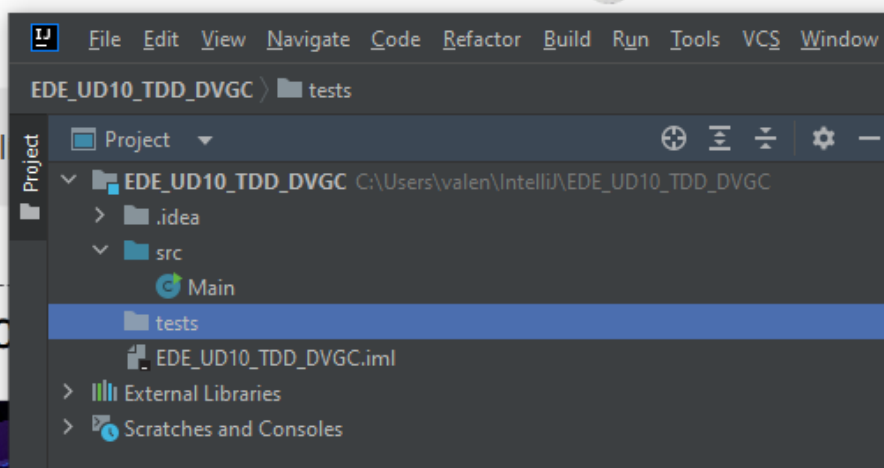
IJ File Edit View Navigate Code Refactor Build Run Tools VCS Window

EDE_UD10_TDD_DVGC 〉 tests

Project

Project

EDE_UD10_TDD_DVGC C:\Users\valen\IntelliJ\EDE_UD10_TDD_DVGC

.idea

src

Main

tests

EDE_UD10_TDD_DVGC.iml

External Libraries

Scratches and Consoles